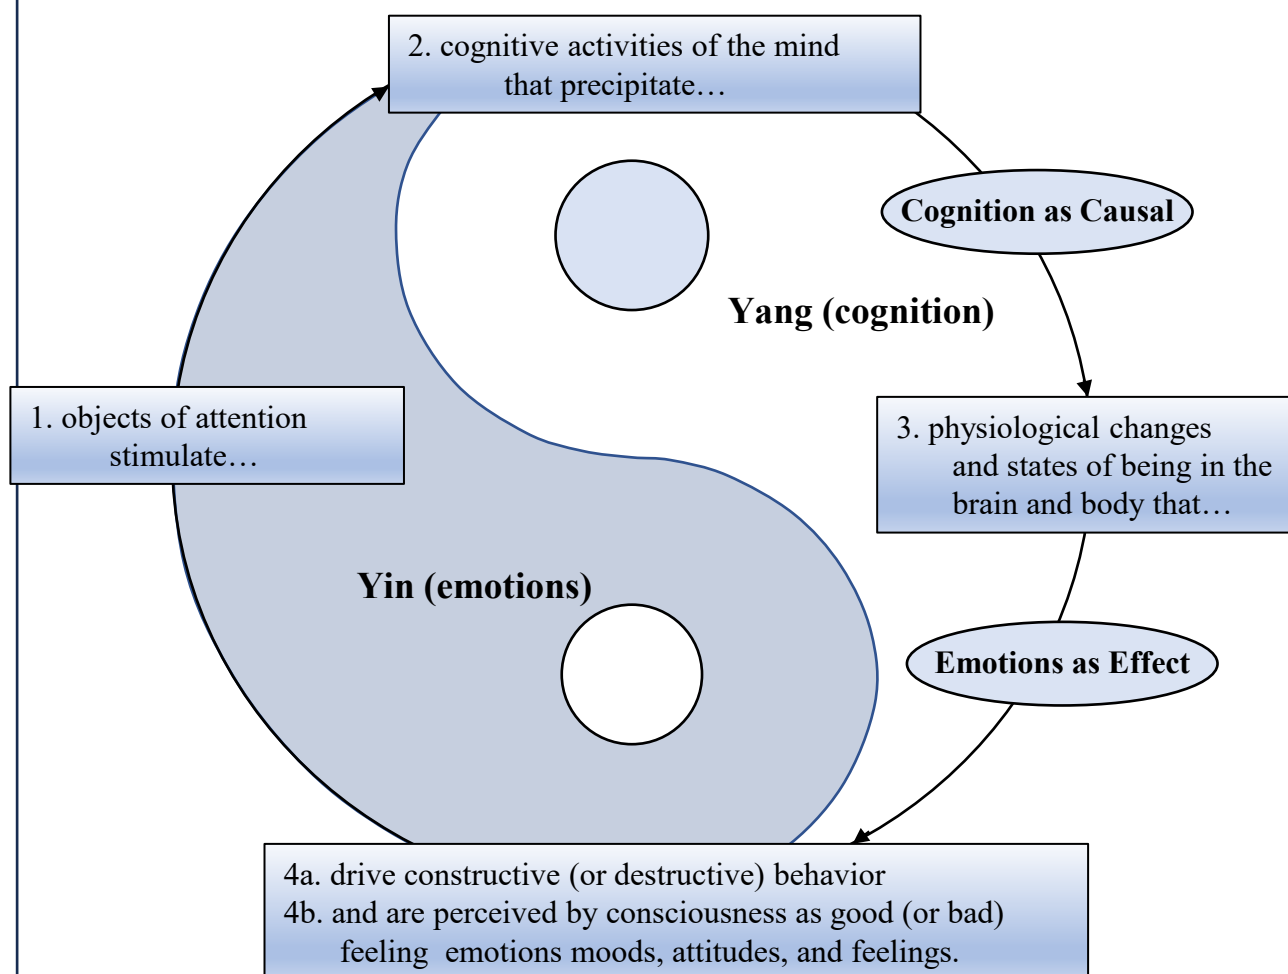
2. cognitive activities of the mind that precipitate…

Cognition as Causal

Yang (cognition)

1. objects of attention stimulate…

3. physiological changes and states of being in the brain and body that…

Yin (emotions)

Emotions as Effect

4a. drive constructive (or destructive) behavior
4b. and are perceived by consciousness as good (or bad) feeling emotions moods, attitudes, and feelings.